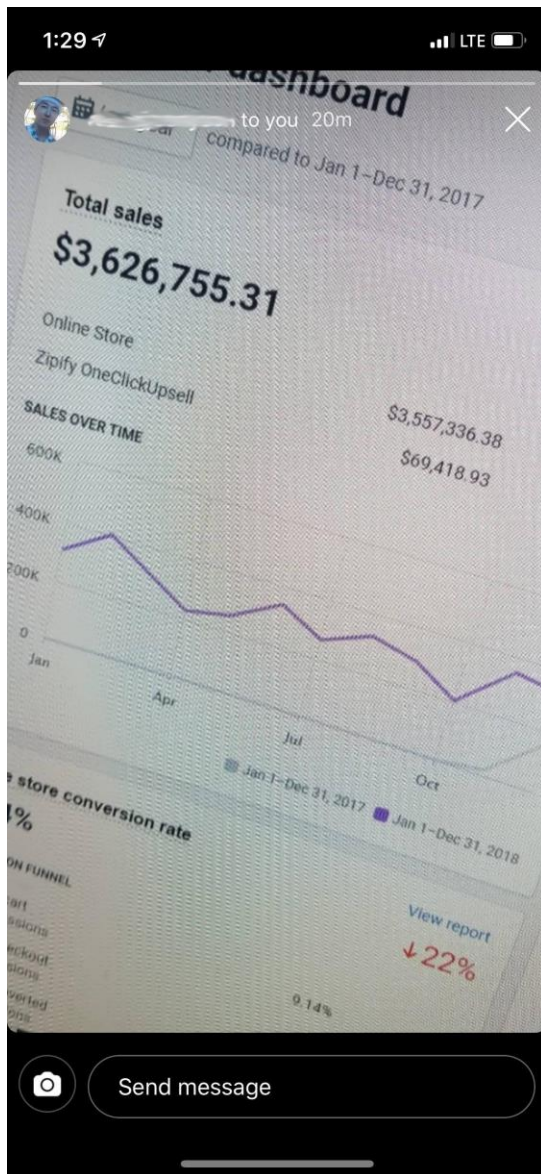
1:29

LTE

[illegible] to you 20m

dashboard

compared to Jan 1–Dec 31, 2017

Total sales

$3,626,755.31

Online Store

Zipify OneClickUpsell

$3,557,336.38

$69,418.93

SALES OVER TIME

600K

400K

200K

0

Jan

Apr

Jul

Oct

Jan 1–Dec 31, 2017

Jan 1–Dec 31, 2018

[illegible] store conversion rate

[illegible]%

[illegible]ON FUNNEL

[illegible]art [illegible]ssions

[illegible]eckout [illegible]sions

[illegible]verted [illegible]ons

View report

↓22%

0.14%

Send message